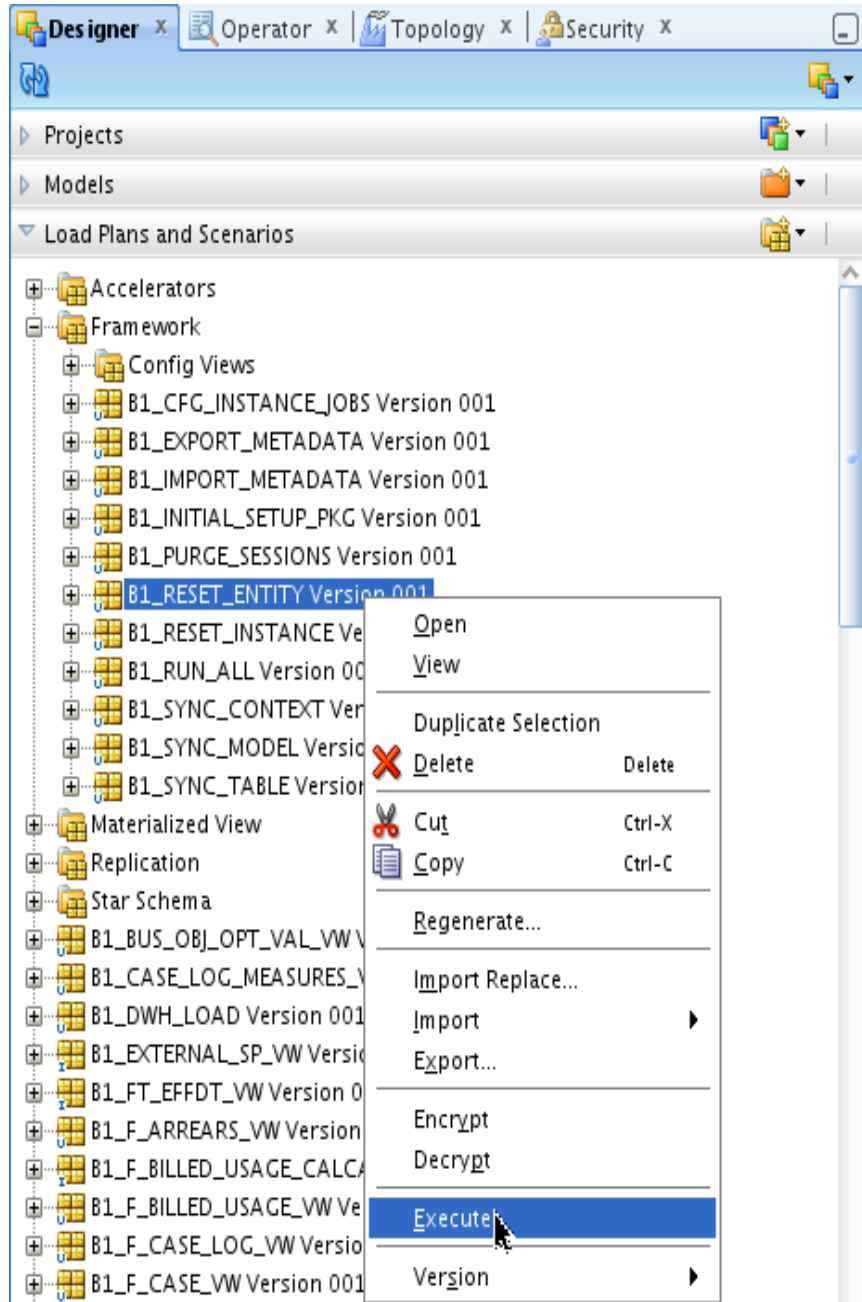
Designer ×  Operator ×  Topology ×  Security ×

Projects

Models

Load Plans and Scenarios

Accelerators
Framework
Config Views
B1_CFG_INSTANCE_JOBS Version 001
B1_EXPORT_METADATA Version 001
B1_IMPORT_METADATA Version 001
B1_INITIAL_SETUP_PKG Version 001
B1_PURGE_SESSIONS Version 001
B1_RESET_ENTITY Version 001
B1_RESET_INSTANCE Ve
B1_RUN_ALL Version 00
B1_SYNC_CONTEXT Ver
B1_SYNC_MODEL Versio
B1_SYNC_TABLE Version
Materialized View
Replication
Star Schema
B1_BUS_OBJ_OPT_VAL_VW V
B1_CASE_LOG_MEASURES_V
B1_DWH_LOAD Version 001
B1_EXTERNAL_SP_VW Versio
B1_FT_EFFDT_VW Version 0
B1_F_ARREARS_VW Version
B1_F_BILLED_USAGE_CALCA
B1_F_BILLED_USAGE_VW Ve
B1_F_CASE_LOG_VW Versio
B1_F_CASE_VW Version 001

Open
View
Duplicate Selection
Delete Delete
Cut Ctrl-X
Copy Ctrl-C
Regenerate...
Import Replace...
Import
Export...
Encrypt
Decrypt
Execute
Version